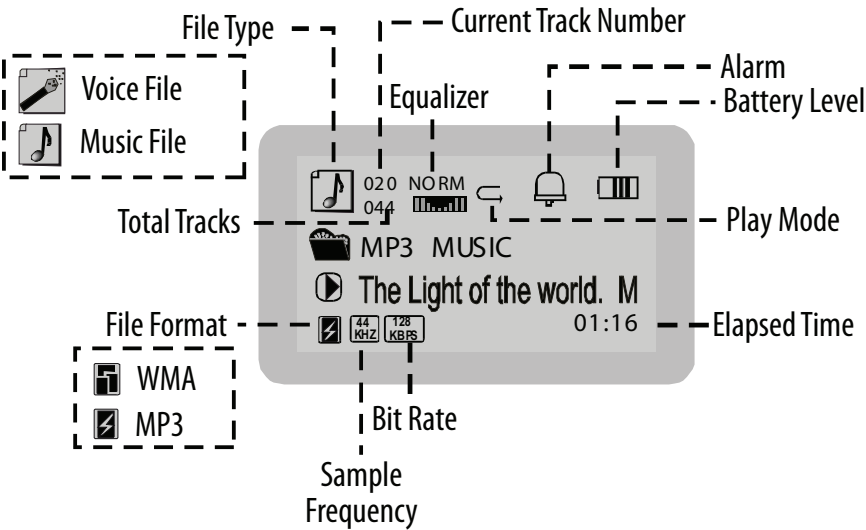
File Type
Current Track Number
Voice File
Music File
Equalizer
Alarm
Battery Level
020 NORM
044
Total Tracks
Play Mode
MP3 MUSIC
The Light of the world. M
File Format
44 KHZ
128 KBPS
01:16
Elapsed Time
WMA
MP3
Bit Rate
Sample Frequency